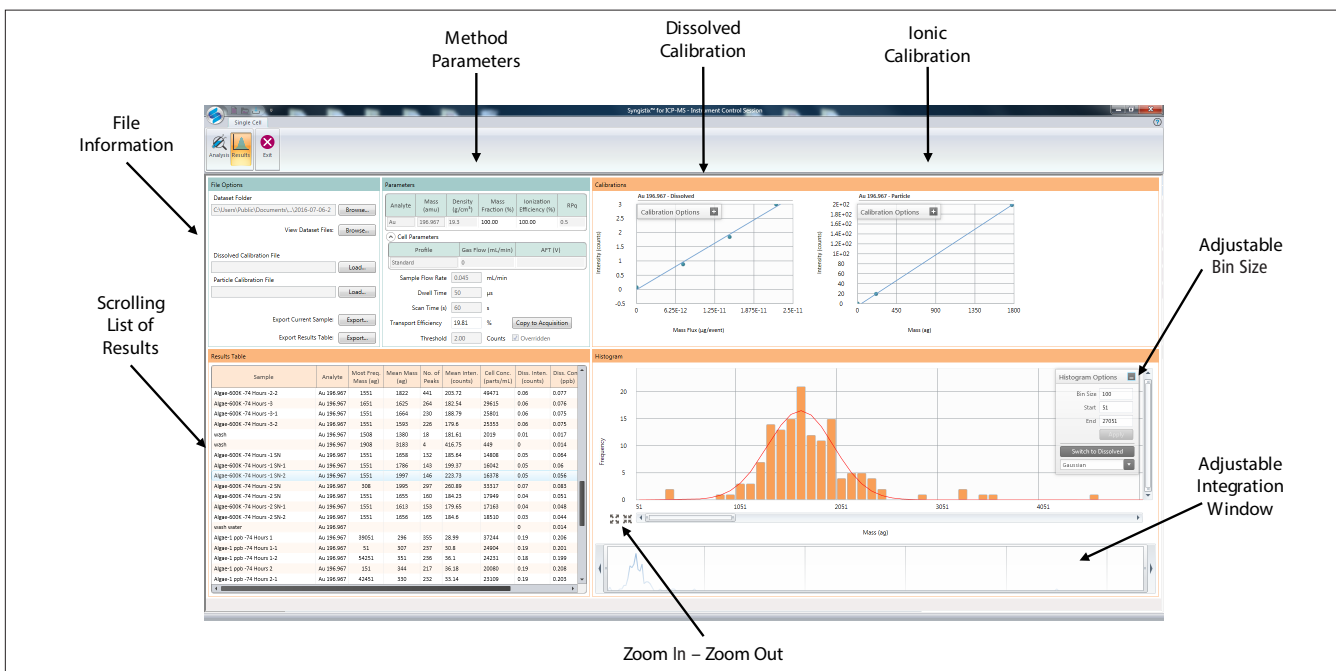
Method Parameters

Dissolved Calibration

Ionic Calibration

File Information

Adjustable Bin Size

Scrolling List of Results

Adjustable Integration Window

Zoom In – Zoom Out

Syngistix™ for ICP-MS - Instrument Control Session

Single Cell

Analysis Results Exit

File Options

Dataset Folder

C:\Users\Public\Documents\...\2016-07-06-2 Browse...

View Dataset Files: Browse...

Dissolved Calibration File

Load...

Particle Calibration File

Load...

Export Current Sample: Export...

Export Results Table: Export...

Parameters

| Analyte | Mass (amu) | Density (g/cm³) | Mass Fraction (%) | Ionization Efficiency (%) | RPq |
|---|---|---|---|---|---|
| Au | 196.967 | 19.3 | 100.00 | 100.00 | 0.5 |

Cell Parameters

| Profile | Gas Flow (mL/min) | AFT (V) |
|---|---|---|
| Standard | 0 | |

Sample Flow Rate 0.045 mL/min

Dwell Time 50 µs

Scan Time (s) 60 s

Transport Efficiency 19.81 % Copy to Acquisition

Threshold 2.00 Counts Overridden

Calibrations

Au 196.967 - Dissolved

Calibration Options

Intensity (counts)

3 2.5 2 1.5 1 0.5 0 -0.5

0 6.25E-12 1.25E-11 1.875E-11 2.5E-11

Mass Flux (µg/event)

Au 196.967 - Particle

Calibration Options

2E+02 1.8E+02 1.6E+02 1.4E+02 1.2E+02 1E+02 80 60 40 20 0

Intensity (counts)

0 450 900 1350 1800

Mass (ag)

Results Table

| Sample | Analyte | Most Freq. Mass (ag) | Mean Mass (ag) | No. of Peaks | Mean Inten. (counts) | Cell Conc. (parts/mL) | Diss. Inten. (counts) | Diss. Con (ppb) |
|---|---|---|---|---|---|---|---|---|
| Algae-600K -74 Hours -2-2 | Au 196.967 | 1551 | 1822 | 441 | 203.72 | 49471 | 0.06 | 0.077 |
| Algae-600K -74 Hours -3 | Au 196.967 | 1651 | 1625 | 264 | 182.54 | 29615 | 0.06 | 0.076 |
| Algae-600K -74 Hours -3-1 | Au 196.967 | 1551 | 1664 | 230 | 188.79 | 25801 | 0.06 | 0.075 |
| Algae-600K -74 Hours -3-2 | Au 196.967 | 1551 | 1593 | 226 | 179.6 | 25353 | 0.06 | 0.075 |
| wash | Au 196.967 | 1508 | 1380 | 18 | 181.61 | 2019 | 0.01 | 0.017 |
| wash | Au 196.967 | 1908 | 3183 | 4 | 416.75 | 449 | 0 | 0.014 |
| Algae-600K -74 Hours -1 SN | Au 196.967 | 1551 | 1658 | 132 | 185.64 | 14808 | 0.05 | 0.064 |
| Algae-600K -74 Hours -1 SN-1 | Au 196.967 | 1551 | 1786 | 143 | 199.37 | 16042 | 0.05 | 0.06 |
| Algae-600K -74 Hours -1 SN-2 | Au 196.967 | 1551 | 1997 | 146 | 223.73 | 16378 | 0.05 | 0.056 |
| Algae-600K -74 Hours -2 SN | Au 196.967 | 308 | 1995 | 297 | 260.89 | 33317 | 0.07 | 0.083 |
| Algae-600K -74 Hours -2 SN | Au 196.967 | 1551 | 1655 | 160 | 184.23 | 17949 | 0.04 | 0.051 |
| Algae-600K -74 Hours -2 SN-1 | Au 196.967 | 1551 | 1613 | 153 | 179.65 | 17163 | 0.04 | 0.048 |
| Algae-600K -74 Hours -2 SN-2 | Au 196.967 | 1551 | 1656 | 165 | 184.6 | 18510 | 0.03 | 0.044 |
| wash water | Au 196.967 | | | | | | 0 | 0.014 |
| Algae-1 ppb -74 Hours 1 | Au 196.967 | 39051 | 296 | 355 | 28.99 | 37244 | 0.19 | 0.206 |
| Algae-1 ppb -74 Hours 1-1 | Au 196.967 | 51 | 307 | 237 | 30.8 | 24904 | 0.19 | 0.201 |
| Algae-1 ppb -74 Hours 1-2 | Au 196.967 | 54251 | 351 | 236 | 36.1 | 24251 | 0.18 | 0.199 |
| Algae-1 ppb -74 Hours 2 | Au 196.967 | 151 | 344 | 217 | 36.18 | 20080 | 0.19 | 0.208 |
| Algae-1 ppb -74 Hours 2-1 | Au 196.967 | 42451 | 330 | 232 | 33.14 | 23109 | 0.19 | 0.203 |

Histogram

Frequency

20 15 10 5 0

51 1051 2051 3051 4051

Mass (ag)

Histogram Options

Bin Size 100

Start 51

End 27051

Apply

Switch to Dissolved

Gaussian